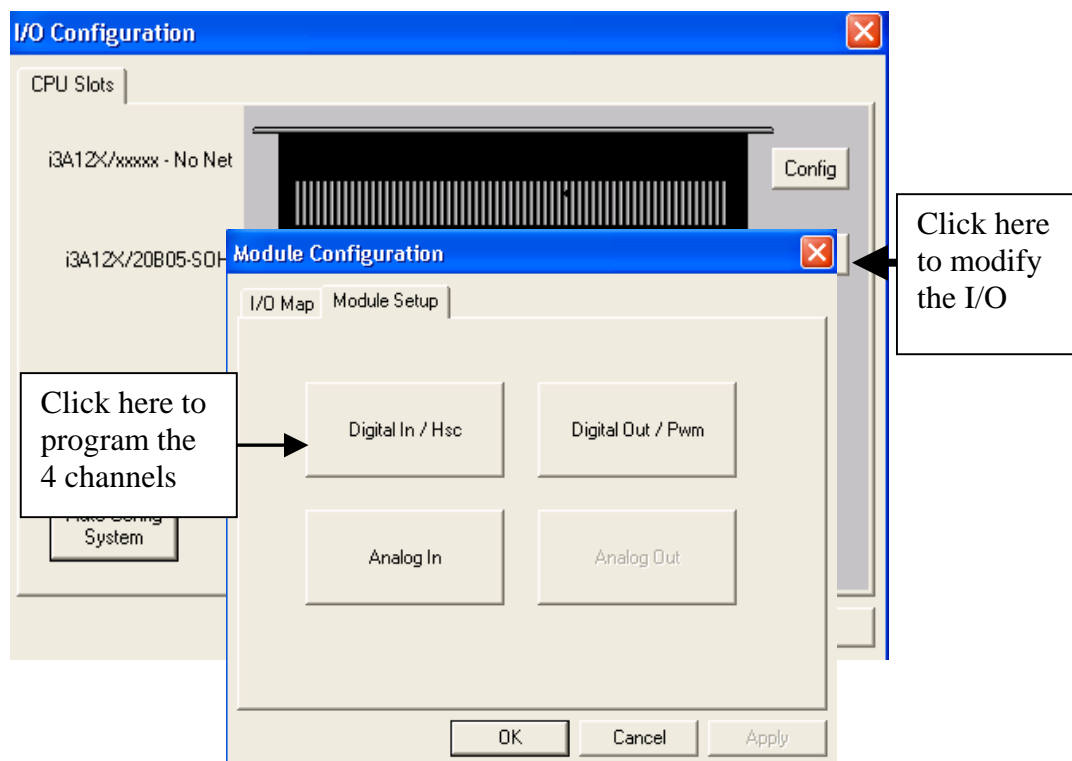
I/O Configuration

CPU Slots

i3A12X/xxxxx - No Net

Config

i3A12X/20B05-SOH

Click here to modify the I/O

Module Configuration

I/O Map

Module Setup

Click here to program the 4 channels

Digital In / Hsc

Digital Out / Pwm

Analog In

Analog Out

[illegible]
System

OK

Cancel

Apply